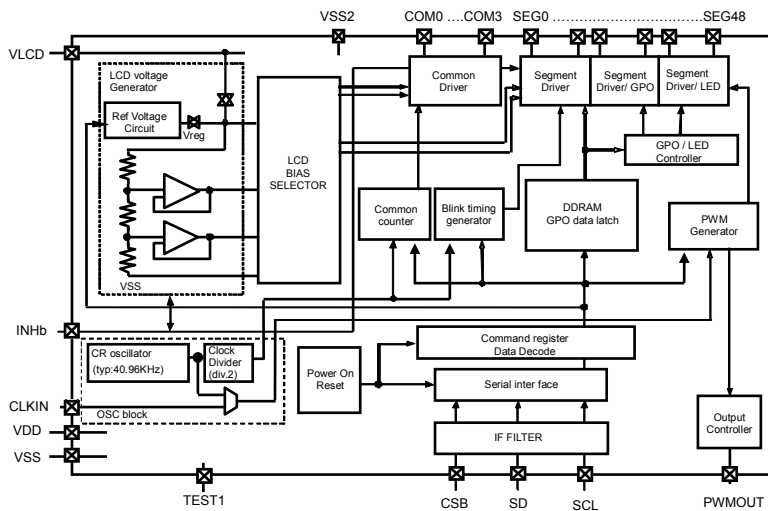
VSS2
COM0 ....COM3
SEG0 ............................SEG48
VLCD
LCD voltage Generator
Ref Voltage Circuit
Vreg
LCD BIAS SELECTOR
Common Driver
Segment Driver
Segment Driver/ GPO
Segment Driver/ LED
GPO / LED Controller
Common counter
Blink timing generator
DDRAM GPO data latch
PWM Generator
VSS
INHb
CR oscillator (typ:40.96KHz)
Clock Divider (div.2)
Command register Data Decode
Power On Reset
Serial inter face
CLKIN
OSC block
VDD
VSS
IF FILTER
Output Controller
TEST1
CSB
SD
SCL
PWMOUT